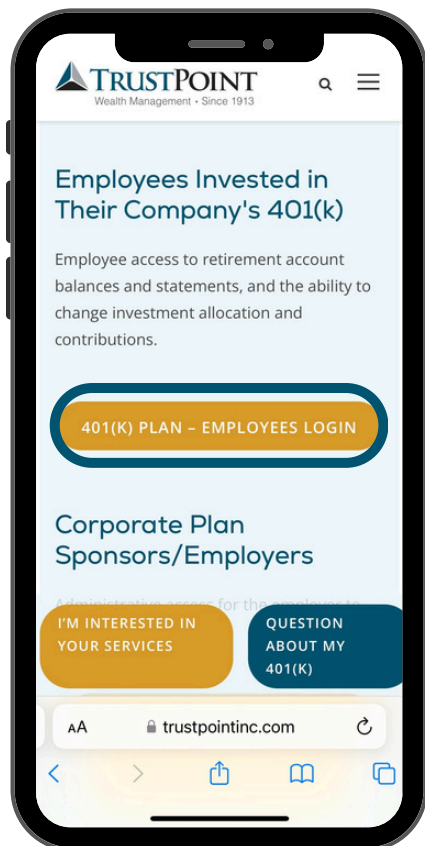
TRUSTPOINT
Wealth Management • Since 1913

Employees Invested in Their Company's 401(k)

Employee access to retirement account balances and statements, and the ability to change investment allocation and contributions.

401(K) PLAN – EMPLOYEES LOGIN

Corporate Plan Sponsors/Employers

Administrative access for the employer to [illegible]

I'M INTERESTED IN YOUR SERVICES

QUESTION ABOUT MY 401(K)

AA trustpointinc.com